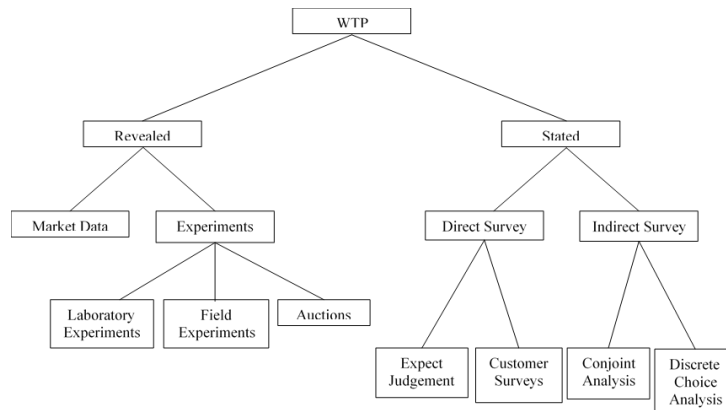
WTP

Revealed

Stated

Market Data

Experiments

Direct Survey

Indirect Survey

Laboratory Experiments

Field Experiments

Auctions

Expect Judgement

Customer Surveys

Conjoint Analysis

Discrete Choice Analysis